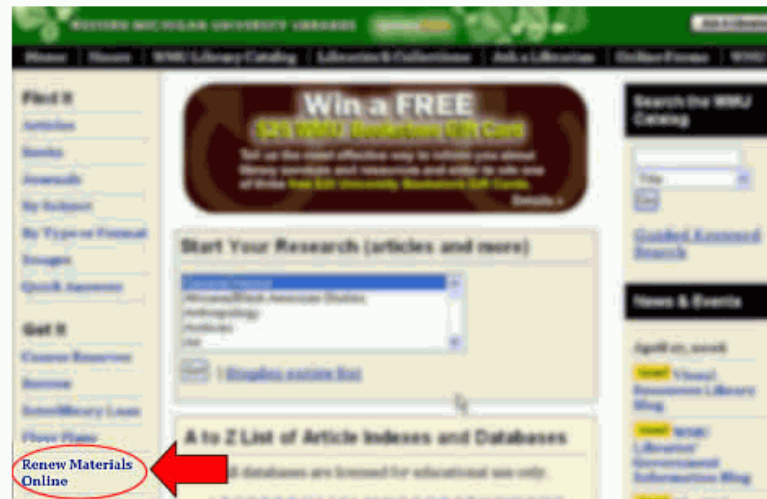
WESTERN MICHIGAN UNIVERSITY LIBRARIES

Ask a Librarian

Home | Hours | WMU Library Catalog | Libraries & Collections | Ask a Librarian | Online Forms | WMU

Find It

Articles

Books

Journals

By Subject

By Type or Format

Images

Quick Answers

Get It

Course Reserves

Borrow

Interlibrary Loan

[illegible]

Renew Materials Online

Win a FREE

$25 WMU Bookstore Gift Card

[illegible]

Details »

Start Your Research (articles and more)

General Interest
Africana/Black American Studies
Anthropology
Archives
Art

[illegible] | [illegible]

A to Z List of Article Indexes and Databases

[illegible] databases are licensed for educational use only.

Search the WMU Catalog

Title

Go

Guided Keyword Search

News & Events

April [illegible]

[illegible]

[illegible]